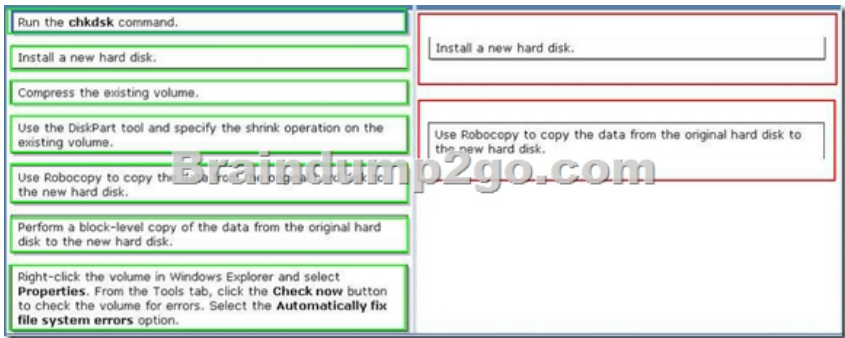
Run the **chkdsk** command.

Install a new hard disk.

Compress the existing volume.

Use the DiskPart tool and specify the shrink operation on the existing volume.

Use Robocopy to copy the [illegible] the new hard disk.

Perform a block-level copy of the data from the original hard disk to the new hard disk.

Right-click the volume in Windows Explorer and select **Properties**. From the Tools tab, click the **Check now** button to check the volume for errors. Select the **Automatically fix file system errors** option.

Install a new hard disk.

Use Robocopy to copy the data from the original hard disk to the new hard disk.

Braindump2go.com